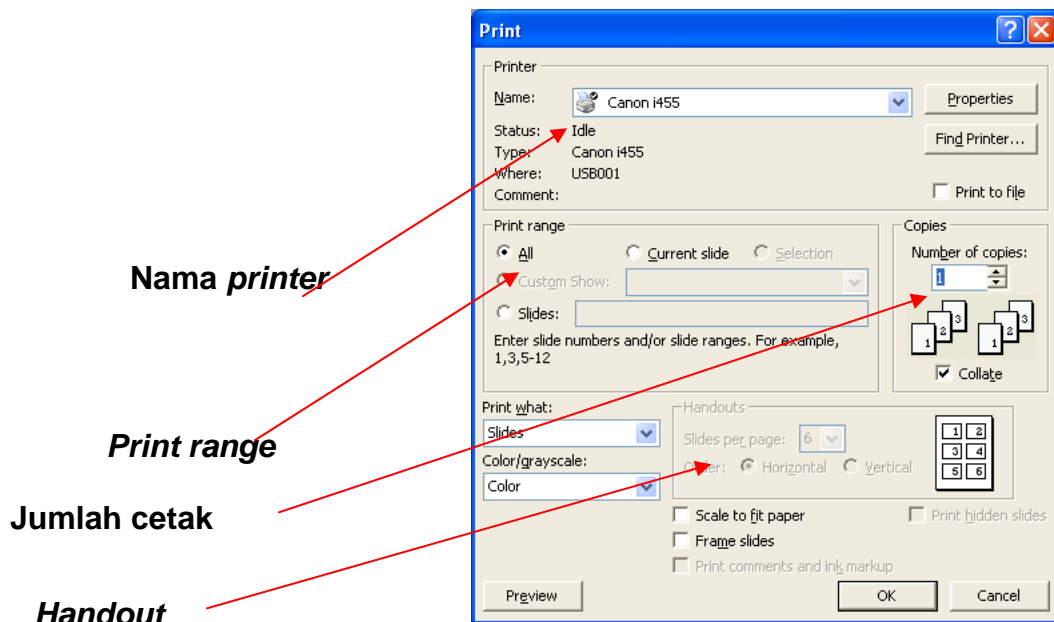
Print

Printer

Name: Canon i455

Properties

Status: Idle

Type: Canon i455

Where: USB001

Comment:

Find Printer...

Print to file

Print range

All

Current slide

Selection

Custom Show:

Slides:

Enter slide numbers and/or slide ranges. For example, 1,3,5-12

Copies

Number of copies:

1

1 2 3 1 2 3

Collate

Print what:

Slides

Color/grayscale:

Color

Handouts

Slides per page: 6

Order: Horizontal Vertical

1 2
3 4
5 6

Scale to fit paper

Frame slides

Print comments and ink markup

Print hidden slides

Preview

OK

Cancel

Nama *printer*

*Print range*

Jumlah cetak

*Handout*